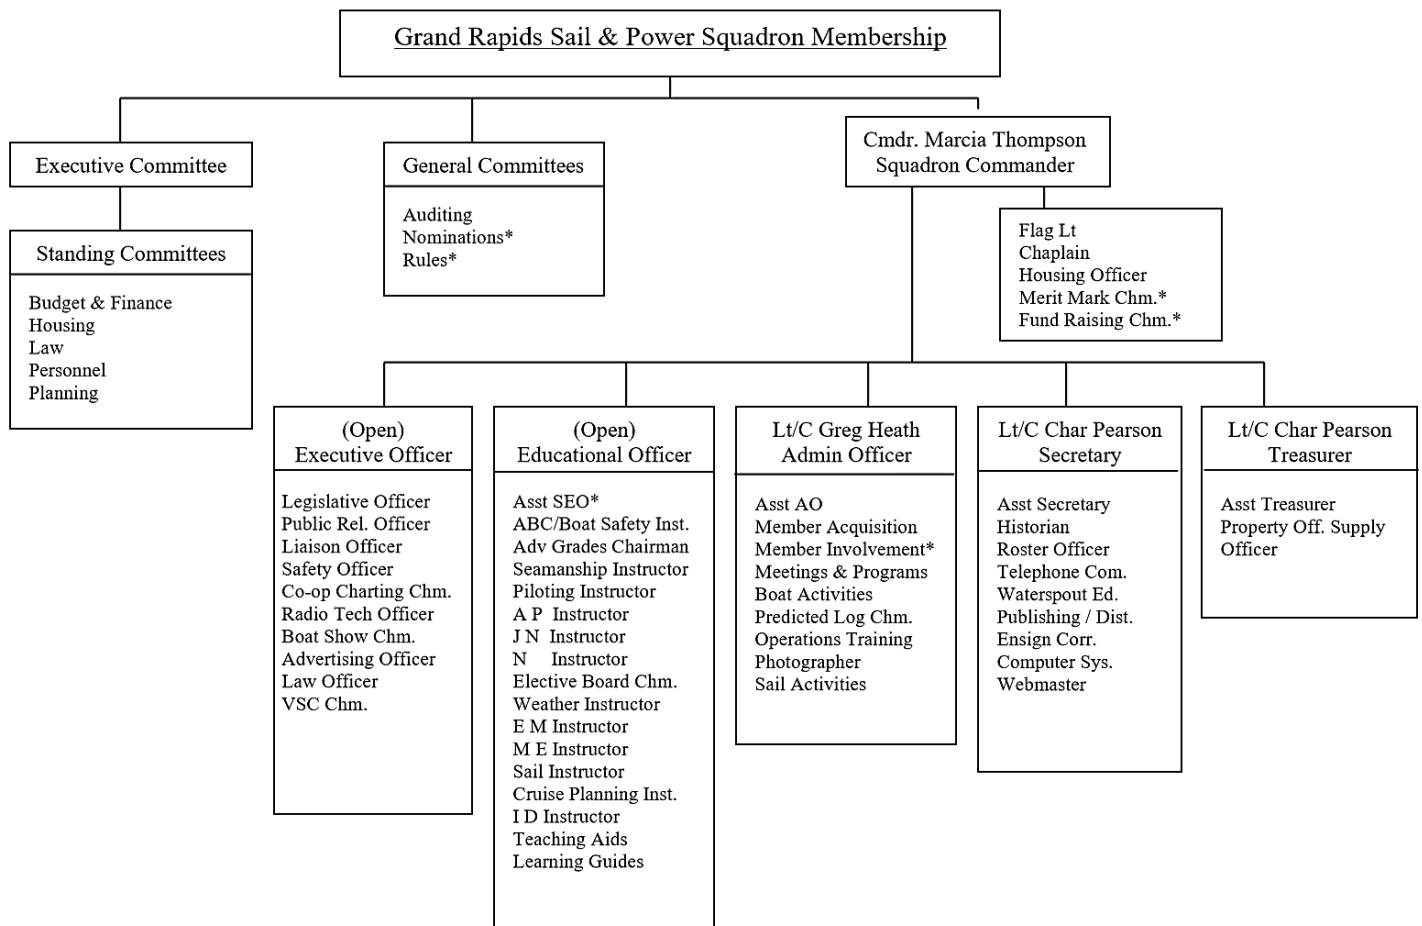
Grand Rapids Sail & Power Squadron Membership

Executive Committee

Standing Committees

Budget & Finance
Housing
Law
Personnel
Planning

General Committees

Auditing
Nominations*
Rules*

Cmdr. Marcia Thompson
Squadron Commander

Flag Lt
Chaplain
Housing Officer
Merit Mark Chm.*
Fund Raising Chm.*

(Open)
Executive Officer

Legislative Officer
Public Rel. Officer
Liaison Officer
Safety Officer
Co-op Charting Chm.
Radio Tech Officer
Boat Show Chm.
Advertising Officer
Law Officer
VSC Chm.

(Open)
Educational Officer

Asst SEO*
ABC/Boat Safety Inst.
Adv Grades Chairman
Seamanship Instructor
Piloting Instructor
A P Instructor
J N Instructor
N Instructor
Elective Board Chm.
Weather Instructor
E M Instructor
M E Instructor
Sail Instructor
Cruise Planning Inst.
I D Instructor
Teaching Aids
Learning Guides

Lt/C Greg Heath
Admin Officer

Asst AO
Member Acquisition
Member Involvement*
Meetings & Programs
Boat Activities
Predicted Log Chm.
Operations Training
Photographer
Sail Activities

Lt/C Char Pearson
Secretary

Asst Secretary
Historian
Roster Officer
Telephone Com.
Waterspout Ed.
Publishing / Dist.
Ensign Corr.
Computer Sys.
Webmaster

Lt/C Char Pearson
Treasurer

Asst Treasurer
Property Off. Supply Officer